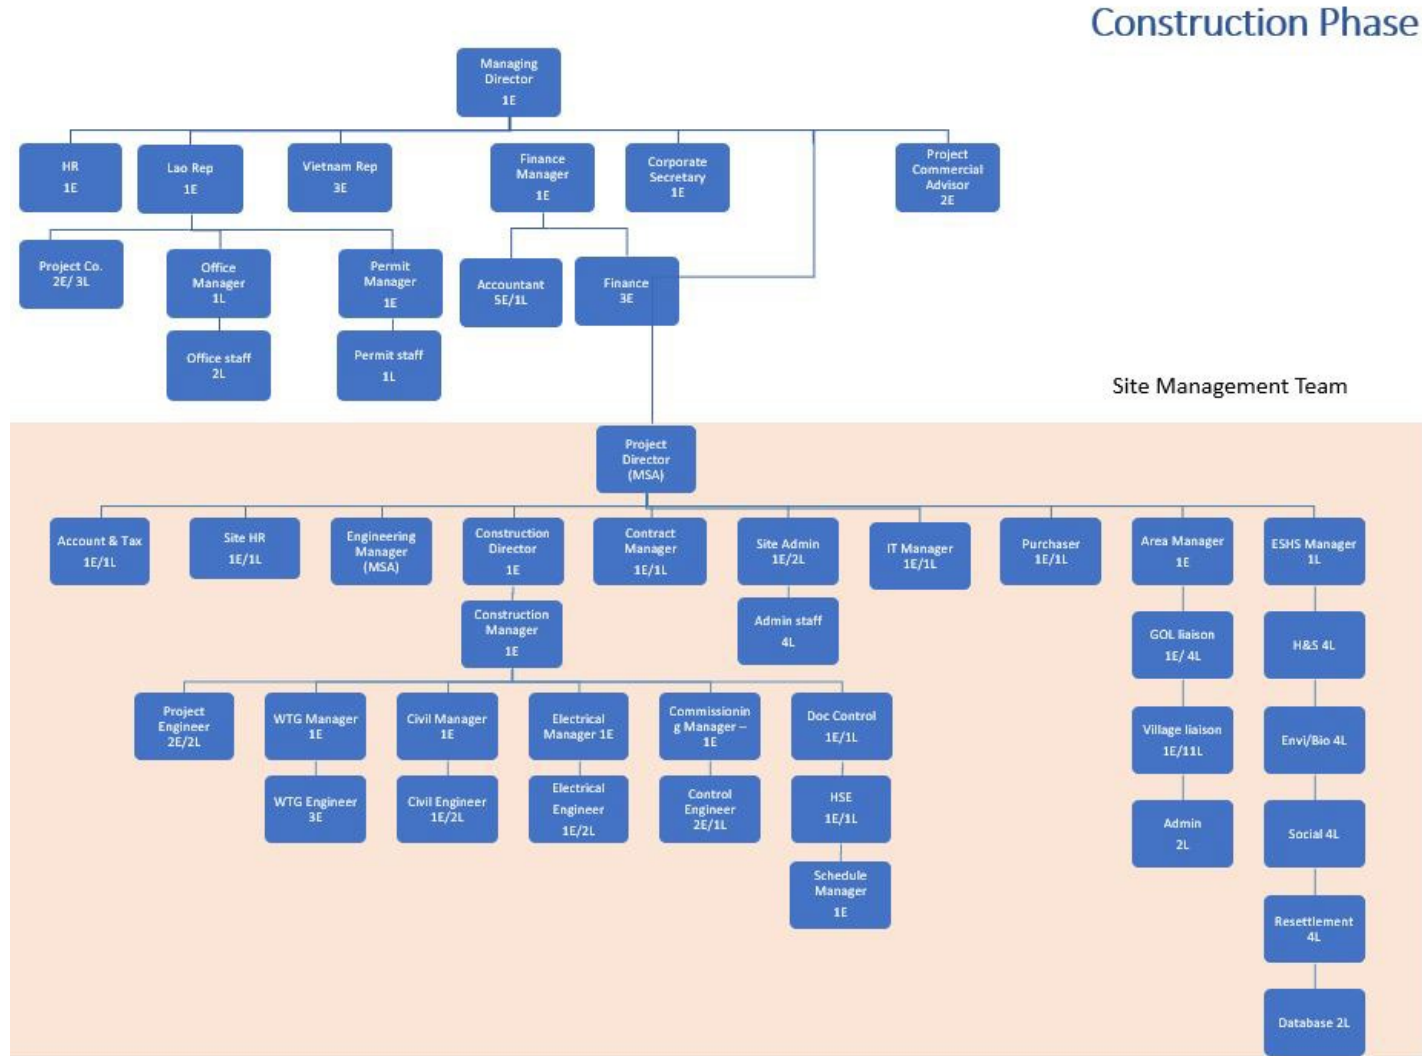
Construction Phase

Managing Director 1E

HR 1E

Lao Rep 1E

Vietnam Rep 3E

Finance Manager 1E

Corporate Secretary 1E

Project Commercial Advisor 2E

Project Co. 2E/ 3L

Office Manager 1L

Permit Manager 1E

Accountant 5E/1L

Finance 3E

Office staff 2L

Permit staff 1L

Site Management Team

Project Director (MSA)

Account & Tax 1E/1L

Site HR 1E/1L

Engineering Manager (MSA)

Construction Director 1E

Contract Manager 1E/1L

Site Admin 1E/2L

IT Manager 1E/1L

Purchaser 1E/1L

Area Manager 1E

ESHS Manager 1L

Construction Manager 1E

Admin staff 4L

GOL liaison 1E/ 4L

H&S 4L

Project Engineer 2E/2L

WTG Manager 1E

Civil Manager 1E

Electrical Manager 1E

Commissioning Manager – 1E

Doc Control 1E/1L

Village liaison 1E/11L

Envi/Bio 4L

WTG Engineer 3E

Civil Engineer 1E/2L

Electrical Engineer 1E/2L

Control Engineer 2E/1L

HSE 1E/1L

Admin 2L

Social 4L

Schedule Manager 1E

Resettlement 4L

Database 2L